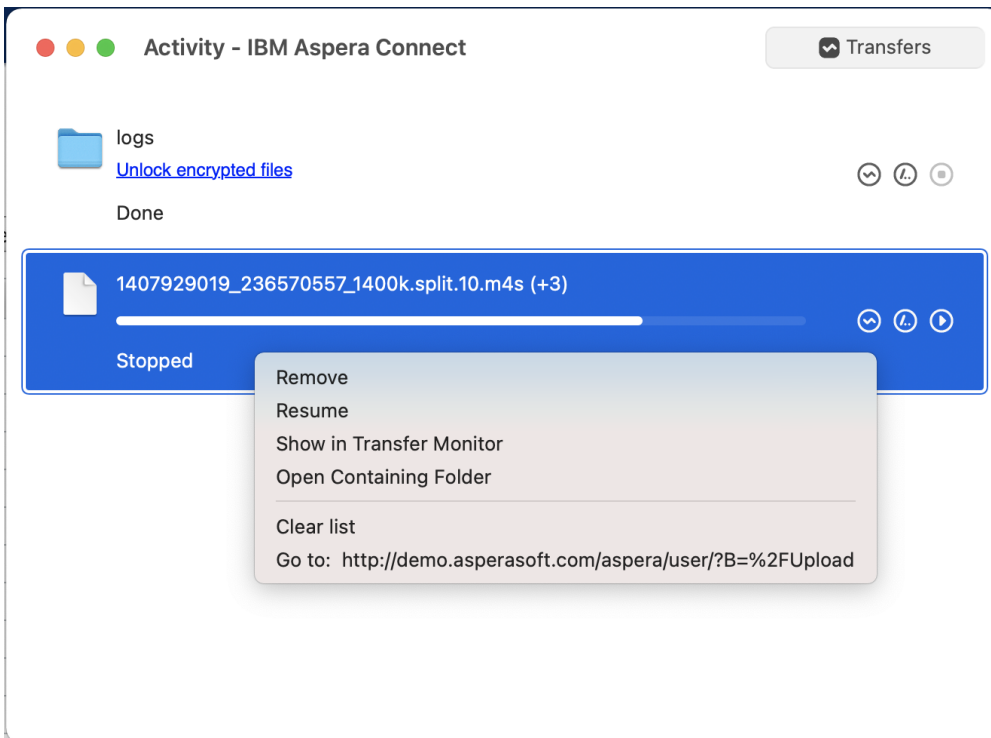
Activity - IBM Aspera Connect

Transfers

logs
Unlock encrypted files
Done

1407929019_236570557_1400k.split.10.m4s (+3)
Stopped

Remove
Resume
Show in Transfer Monitor
Open Containing Folder
Clear list
Go to: http://demo.asperasoft.com/aspera/user/?B=%2FUpload